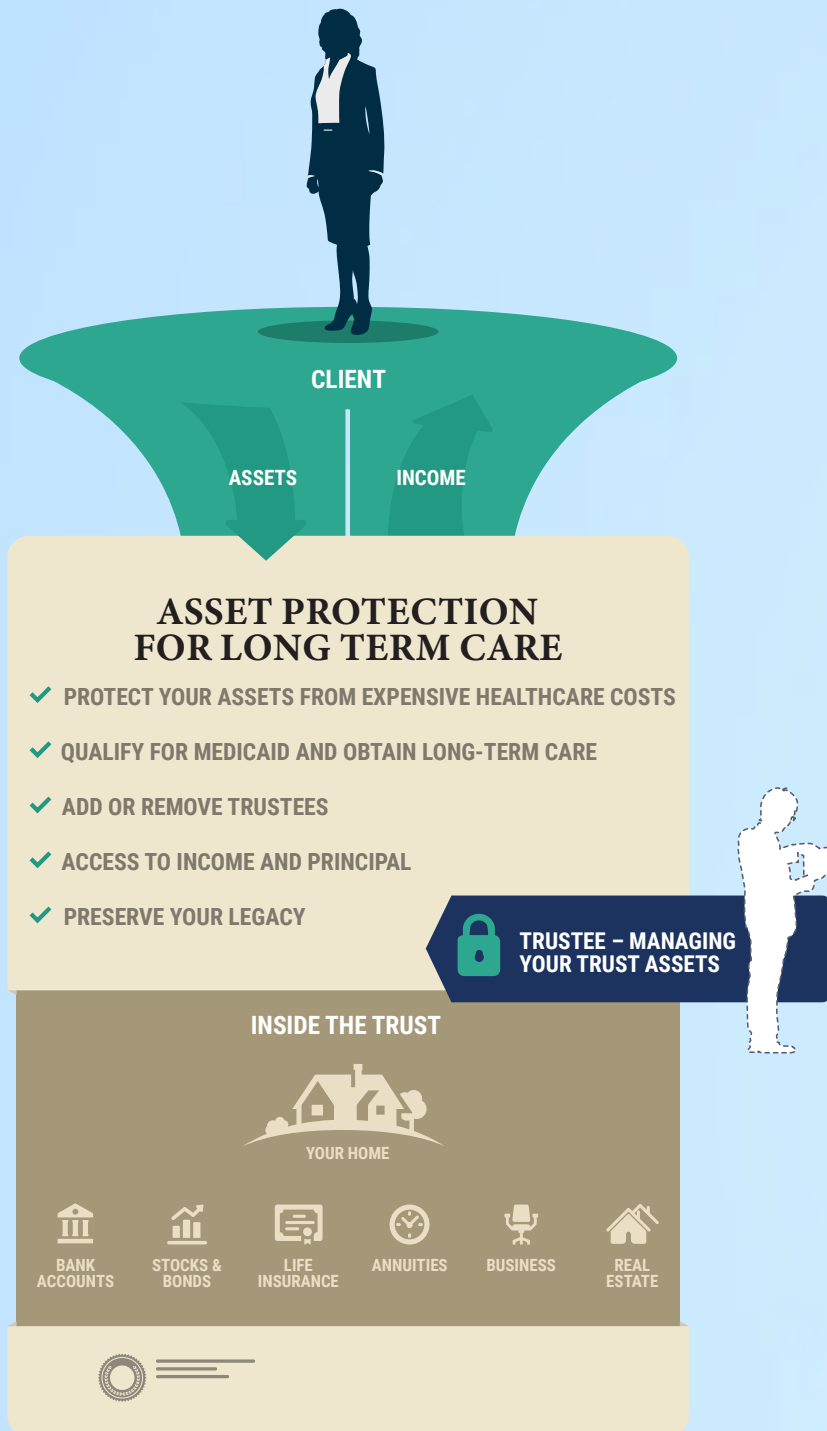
CLIENT

ASSETS

INCOME

ASSET PROTECTION FOR LONG TERM CARE

✓ PROTECT YOUR ASSETS FROM EXPENSIVE HEALTHCARE COSTS

✓ QUALIFY FOR MEDICAID AND OBTAIN LONG-TERM CARE

✓ ADD OR REMOVE TRUSTEES

✓ ACCESS TO INCOME AND PRINCIPAL

✓ PRESERVE YOUR LEGACY

TRUSTEE – MANAGING YOUR TRUST ASSETS

INSIDE THE TRUST

YOUR HOME

BANK ACCOUNTS

STOCKS & BONDS

LIFE INSURANCE

ANNUITIES

BUSINESS

REAL ESTATE